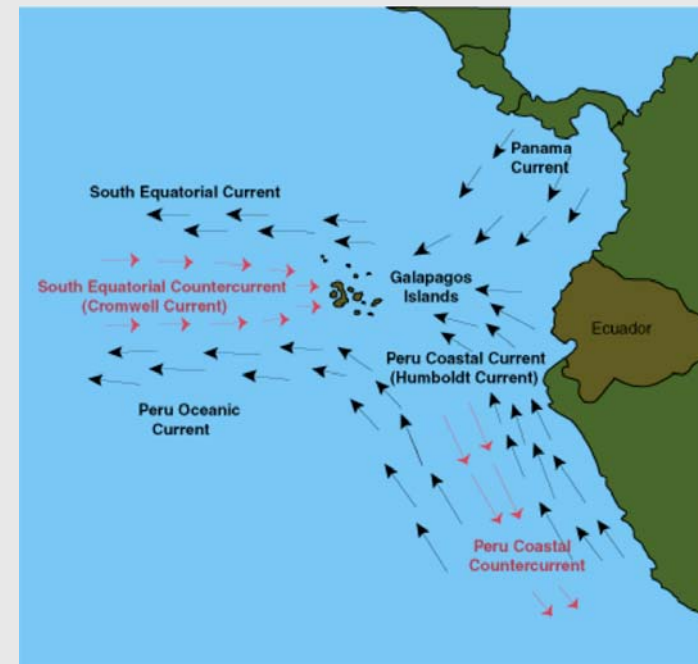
Panama Current

South Equatorial Current

South Equatorial Countercurrent (Cromwell Current)

Galapagos Islands

Ecuador

Peru Coastal Current (Humboldt Current)

Peru Oceanic Current

Peru Coastal Countercurrent